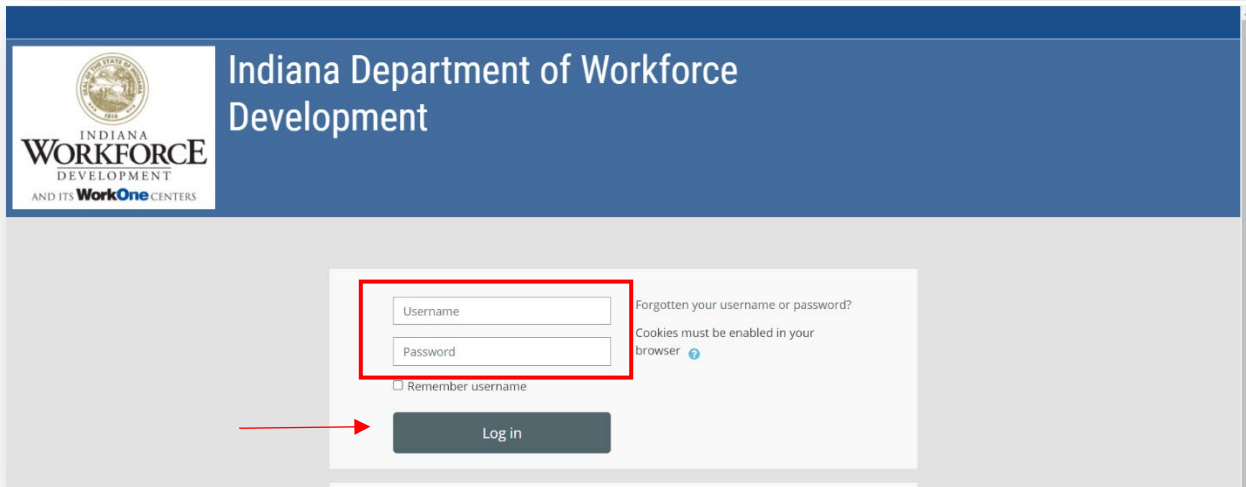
INDIANA
WORKFORCE
DEVELOPMENT
AND ITS WorkOne CENTERS

Indiana Department of Workforce Development

Username

Password

Forgotten your username or password?

Cookies must be enabled in your browser

Remember username

Log in